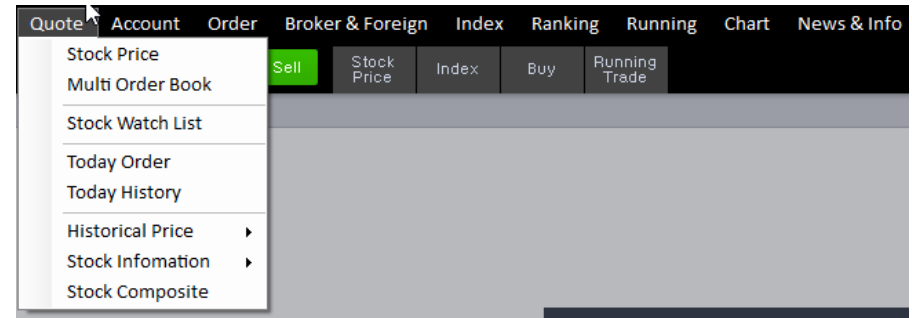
Quote Account Order Broker & Foreign Index Ranking Running Chart News & Info

Stock Price
Multi Order Book

Stock Watch List

Today Order
Today History

Historical Price
Stock Infomation
Stock Composite

Sell
Stock Price
Index
Buy
Running Trade